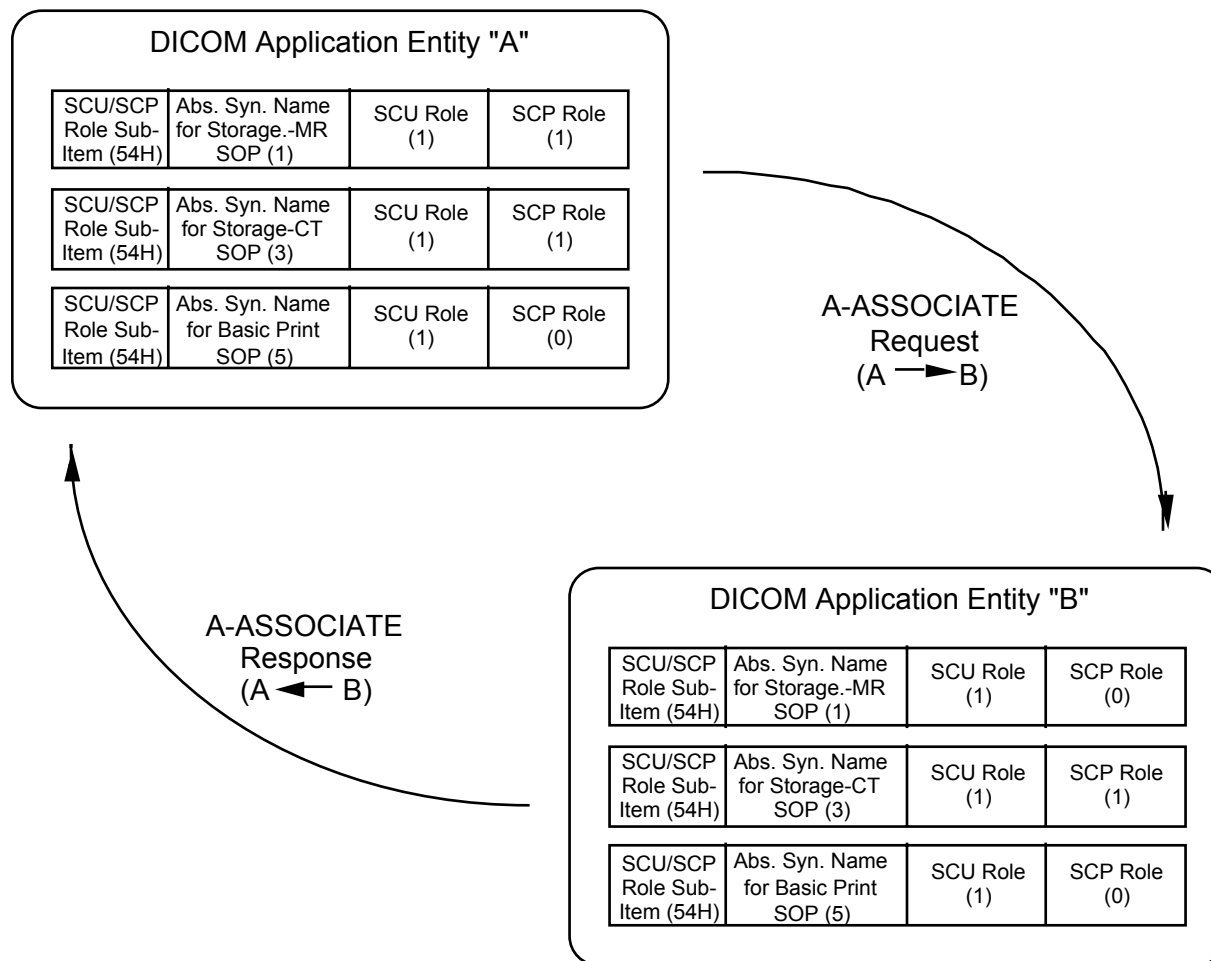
DICOM Application Entity "A"

| SCU/SCP Role Sub-Item (54H) | Abs. Syn. Name for Storage.-MR SOP (1) | SCU Role (1) | SCP Role (1) |
|---|---|---|---|

| SCU/SCP Role Sub-Item (54H) | Abs. Syn. Name for Storage-CT SOP (3) | SCU Role (1) | SCP Role (1) |
|---|---|---|---|

| SCU/SCP Role Sub-Item (54H) | Abs. Syn. Name for Basic Print SOP (5) | SCU Role (1) | SCP Role (0) |
|---|---|---|---|

A-ASSOCIATE Request (A → B)

A-ASSOCIATE Response (A ← B)

DICOM Application Entity "B"

| SCU/SCP Role Sub-Item (54H) | Abs. Syn. Name for Storage.-MR SOP (1) | SCU Role (1) | SCP Role (0) |
|---|---|---|---|

| SCU/SCP Role Sub-Item (54H) | Abs. Syn. Name for Storage-CT SOP (3) | SCU Role (1) | SCP Role (1) |
|---|---|---|---|

| SCU/SCP Role Sub-Item (54H) | Abs. Syn. Name for Basic Print SOP (5) | SCU Role (1) | SCP Role (0) |
|---|---|---|---|